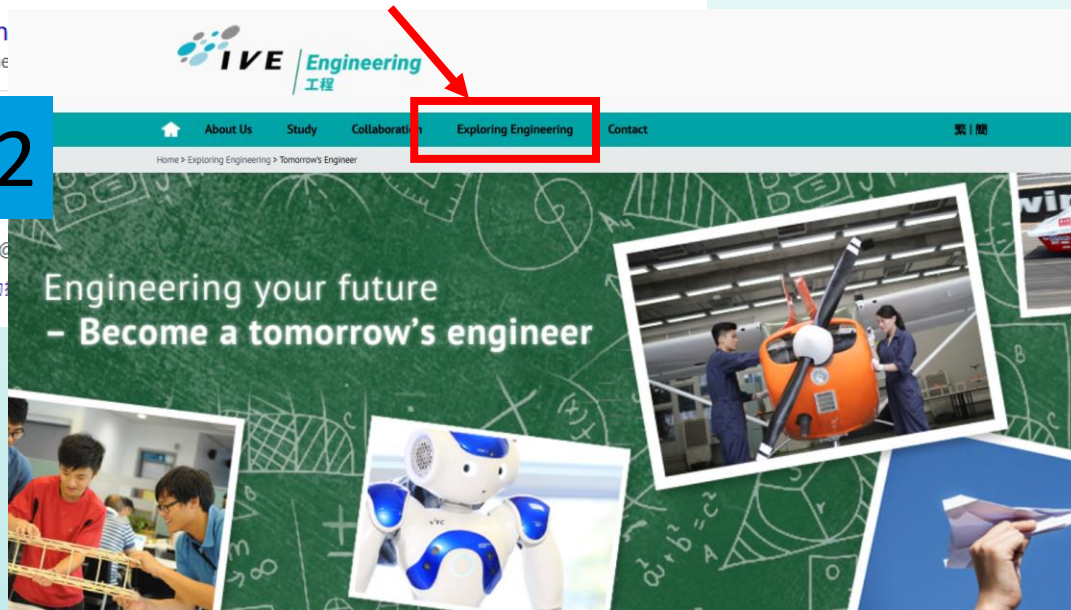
IVE | Engineering 工程

2

About Us Study Collaboration Exploring Engineering Contact 繁 | 簡

Home > Exploring Engineering > Tomorrow's Engineer

Engineering your future
– Become a tomorrow's engineer